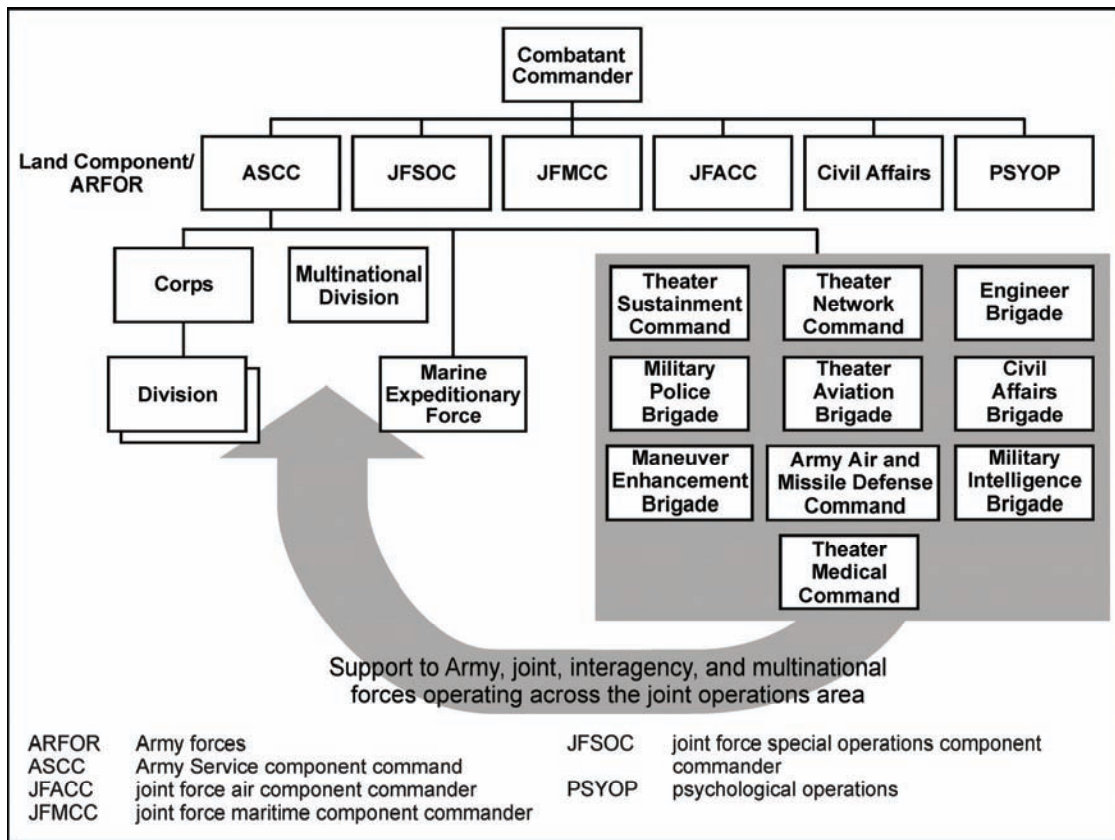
Combatant Commander

Land Component/ ARFOR

ASCC

JFSOC

JFMCC

JFACC

Civil Affairs

PSYOP

Corps

Multinational Division

Division

Marine Expeditionary Force

Theater Sustainment Command

Theater Network Command

Engineer Brigade

Military Police Brigade

Theater Aviation Brigade

Civil Affairs Brigade

Maneuver Enhancement Brigade

Army Air and Missile Defense Command

Military Intelligence Brigade

Theater Medical Command

Support to Army, joint, interagency, and multinational forces operating across the joint operations area

| | | | |
|---|---|---|---|
| ARFOR | Army forces | JFSOC | joint force special operations component commander |
| ASCC | Army Service component command | PSYOP | psychological operations |
| JFACC | joint force air component commander | | |
| JFMCC | joint force maritime component commander | | |